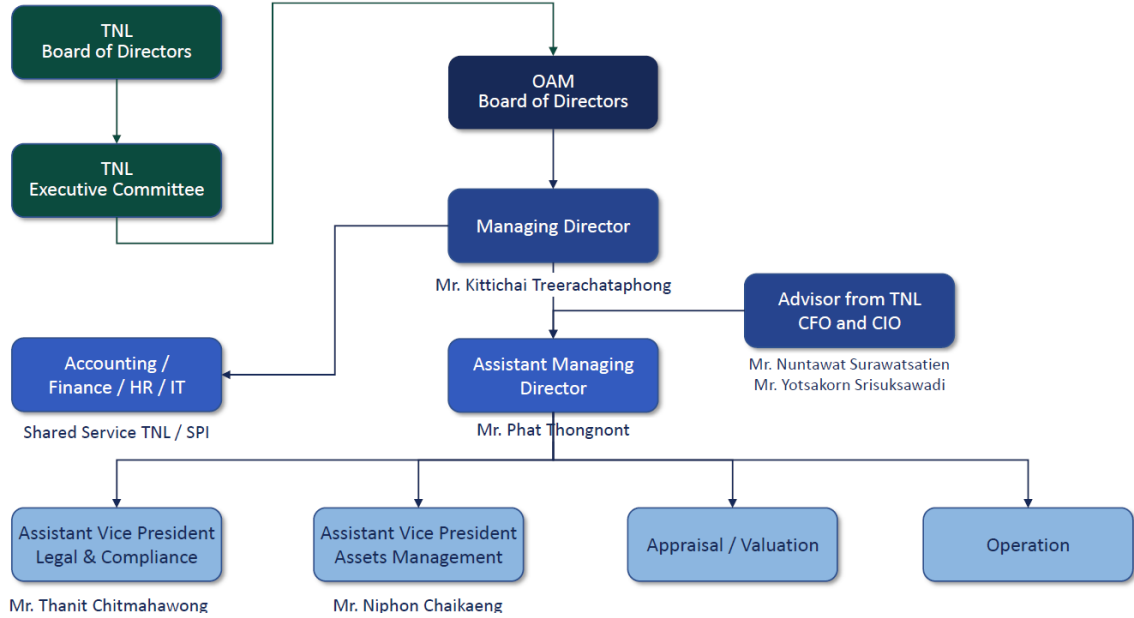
TNL
Board of Directors

TNL
Executive Committee

OAM
Board of Directors

Managing Director

Mr. Kittichai Treerachataphong

Advisor from TNL
CFO and CIO

Mr. Nuntawat Surawatsatien
Mr. Yotsakorn Srisuksawadi

Accounting / Finance / HR / IT

Shared Service TNL / SPI

Assistant Managing Director

Mr. Phat Thongnont

Assistant Vice President
Legal & Compliance

Mr. Thanit Chitmahawong

Assistant Vice President
Assets Management

Mr. Niphon Chaikaeng

Appraisal / Valuation

Operation